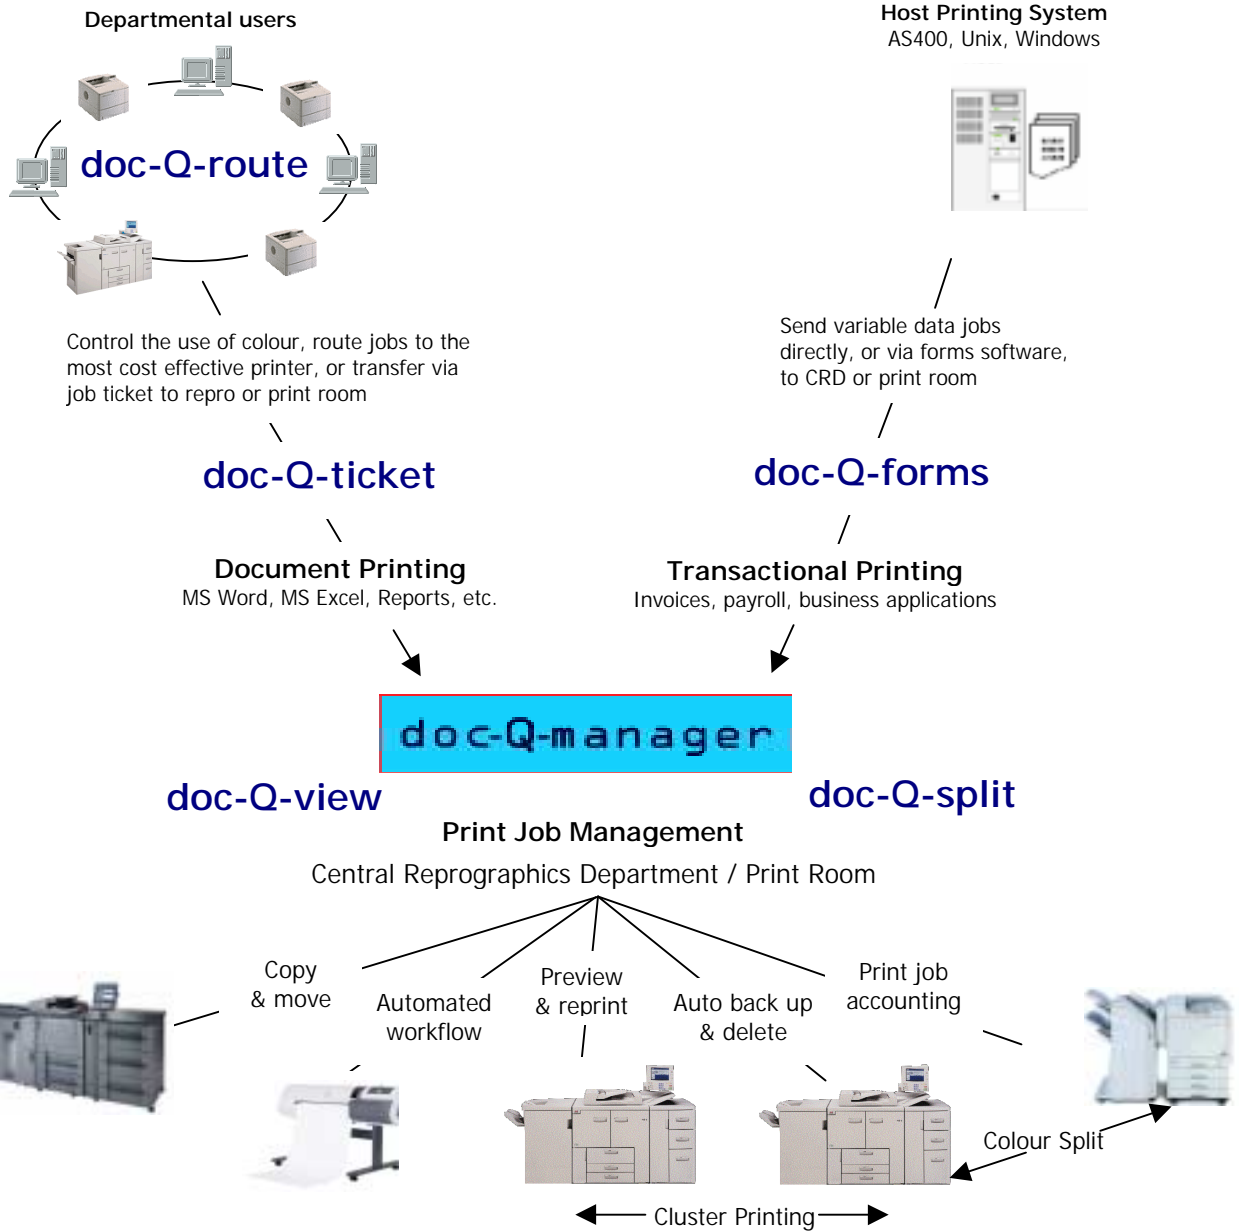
Departmental users

doc-Q-route

Host Printing System
AS400, Unix, Windows

Control the use of colour, route jobs to the most cost effective printer, or transfer via job ticket to repro or print room

Send variable data jobs directly, or via forms software, to CRD or print room

doc-Q-ticket

doc-Q-forms

Document Printing
MS Word, MS Excel, Reports, etc.

Transactional Printing
Invoices, payroll, business applications

doc-Q-manager

doc-Q-view

doc-Q-split

Print Job Management

Central Reprographics Department / Print Room

Copy & move

Automated workflow

Preview & reprint

Auto back up & delete

Print job accounting

Colour Split

Cluster Printing